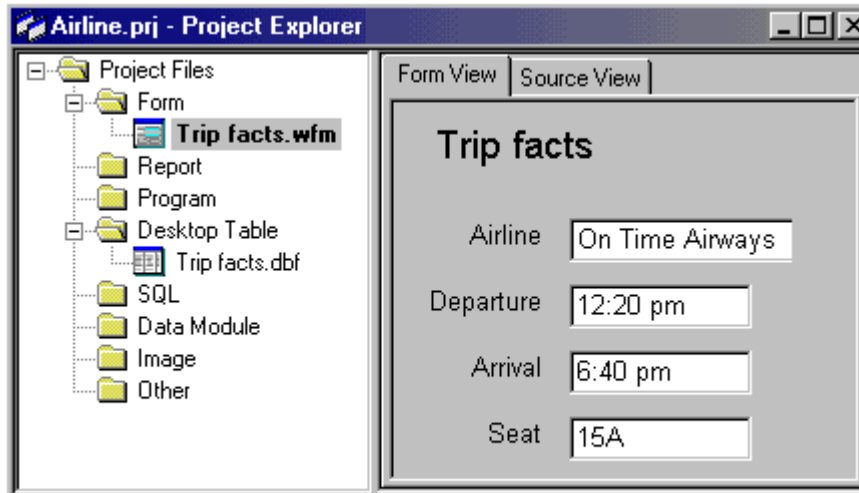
Airline.prj - Project Explorer

Project Files
Form
Trip facts.wfm
Report
Program
Desktop Table
Trip facts.dbf
SQL
Data Module
Image
Other

Form View
Source View

Trip facts

Airline On Time Airways
Departure 12:20 pm
Arrival 6:40 pm
Seat 15A